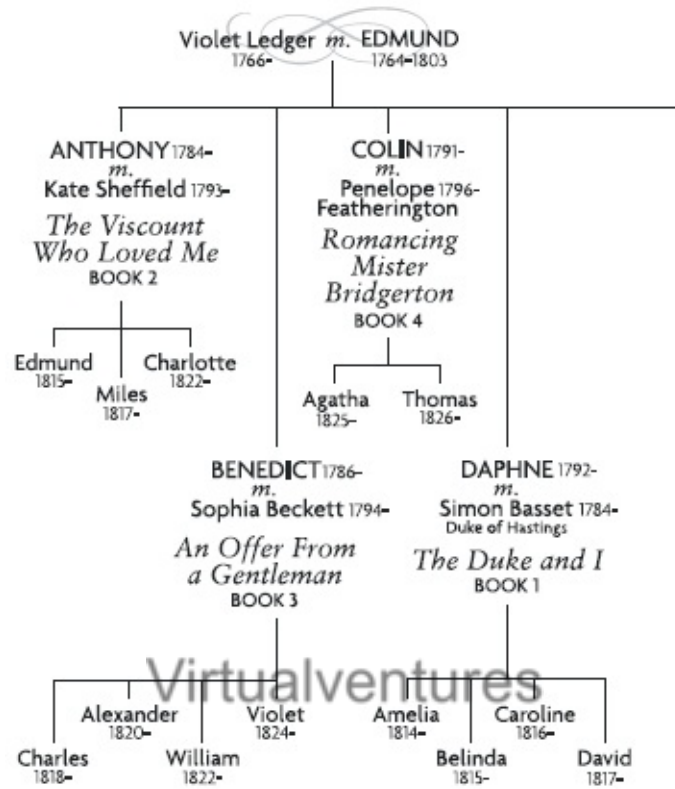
Violet Ledger *m.* EDMUND
1766- 1764-1803

ANTHONY 1784-
*m.*
Kate Sheffield 1793-
*The Viscount Who Loved Me*
BOOK 2

Edmund 1815-
Miles 1817-
Charlotte 1822-

COLIN 1791-
*m.*
Penelope 1796-
Featherington
*Romancing Mister Bridgerton*
BOOK 4

Agatha 1825-
Thomas 1826-

BENEDICT 1786-
*m.*
Sophia Beckett 1794-
*An Offer From a Gentleman*
BOOK 3

Charles 1818-
Alexander 1820-
William 1822-
Violet 1824-

DAPHNE 1792-
*m.*
Simon Basset 1784-
Duke of Hastings
*The Duke and I*
BOOK 1

Amelia 1814-
Belinda 1815-
Caroline 1816-
David 1817-

Virtualventures